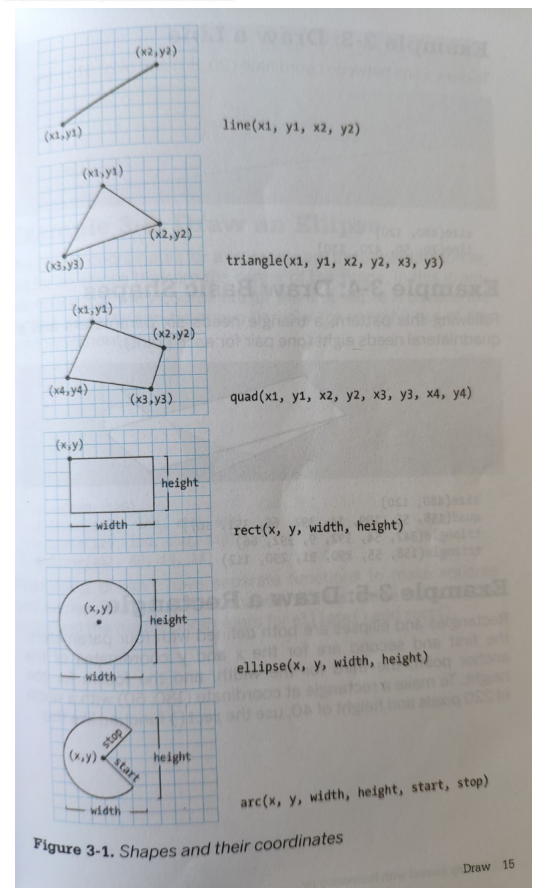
(x2,y2)

(x1,y1)

line(x1, y1, x2, y2)

(x1,y1)

(x2,y2)

(x3,y3)

triangle(x1, y1, x2, y2, x3, y3)

(x1,y1)

(x2,y2)

(x4,y4)

(x3,y3)

quad(x1, y1, x2, y2, x3, y3, x4, y4)

(x,y)

height

width

rect(x, y, width, height)

(x,y)

height

width

ellipse(x, y, width, height)

stop

(x,y)

start

height

width

arc(x, y, width, height, start, stop)

Figure 3-1. Shapes and their coordinates

Draw 15